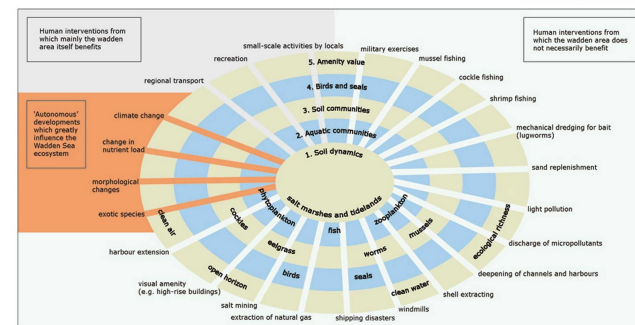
Human interventions from which mainly the wadden area itself benefits

Human interventions from which the wadden area does not necessarily benefit

'Autonomous' developments which greatly influence the Wadden Sea ecosystem

small-scale activities by locals

military exercises

recreation

mussel fishing

regional transport

cockle fishing

shrimp fishing

mechanical dredging for bait (lugworms)

sand replenishment

light pollution

discharge of micropollutants

deepening of channels and harbours

shell extracting

windmills

shipping disasters

extraction of natural gas

salt mining

visual amenity (e.g. high-rise buildings)

harbour extension

climate change

change in nutrient load

morphological changes

exotic species

5. Amenity value

4. Birds and seals

3. Soil communities

2. Aquatic communities

1. Soil dynamics

salt marshes and tidelands

phytoplankton

zooplankton

clean air

cockles

eelgrass

fish

worms

mussels

ecological richness

open horizon

birds

seals

clean water